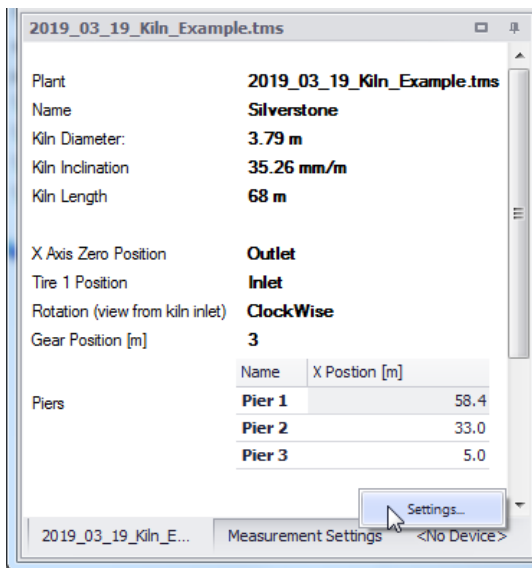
2019_03_19_Kiln_Example.tms

Plant 2019_03_19_Kiln_Example.tms
Name Silverstone
Kiln Diameter: 3.79 m
Kiln Inclination 35.26 mm/m
Kiln Length 68 m

X Axis Zero Position Outlet
Tire 1 Position Inlet
Rotation (view from kiln inlet) ClockWise
Gear Position [m] 3

Piers

| Name | X Postion [m] |
|---|---|
| Pier 1 | 58.4 |
| Pier 2 | 33.0 |
| Pier 3 | 5.0 |

Settings...

2019_03_19_Kiln_E... Measurement Settings <No Device>